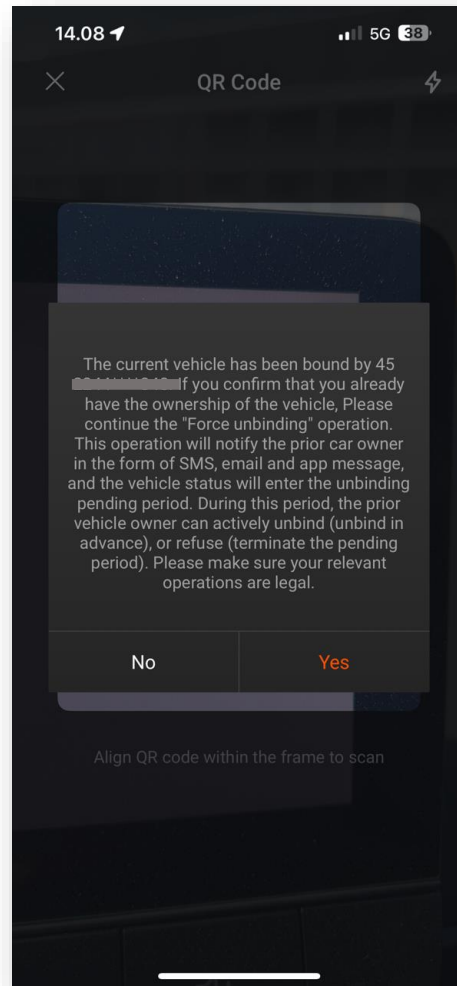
14.08

5G 38

QR Code

The current vehicle has been bound by 45 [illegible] If you confirm that you already have the ownership of the vehicle, Please continue the "Force unbinding" operation. This operation will notify the prior car owner in the form of SMS, email and app message, and the vehicle status will enter the unbinding pending period. During this period, the prior vehicle owner can actively unbind (unbind in advance), or refuse (terminate the pending period). Please make sure your relevant operations are legal.

No

Yes

Align QR code within the frame to scan